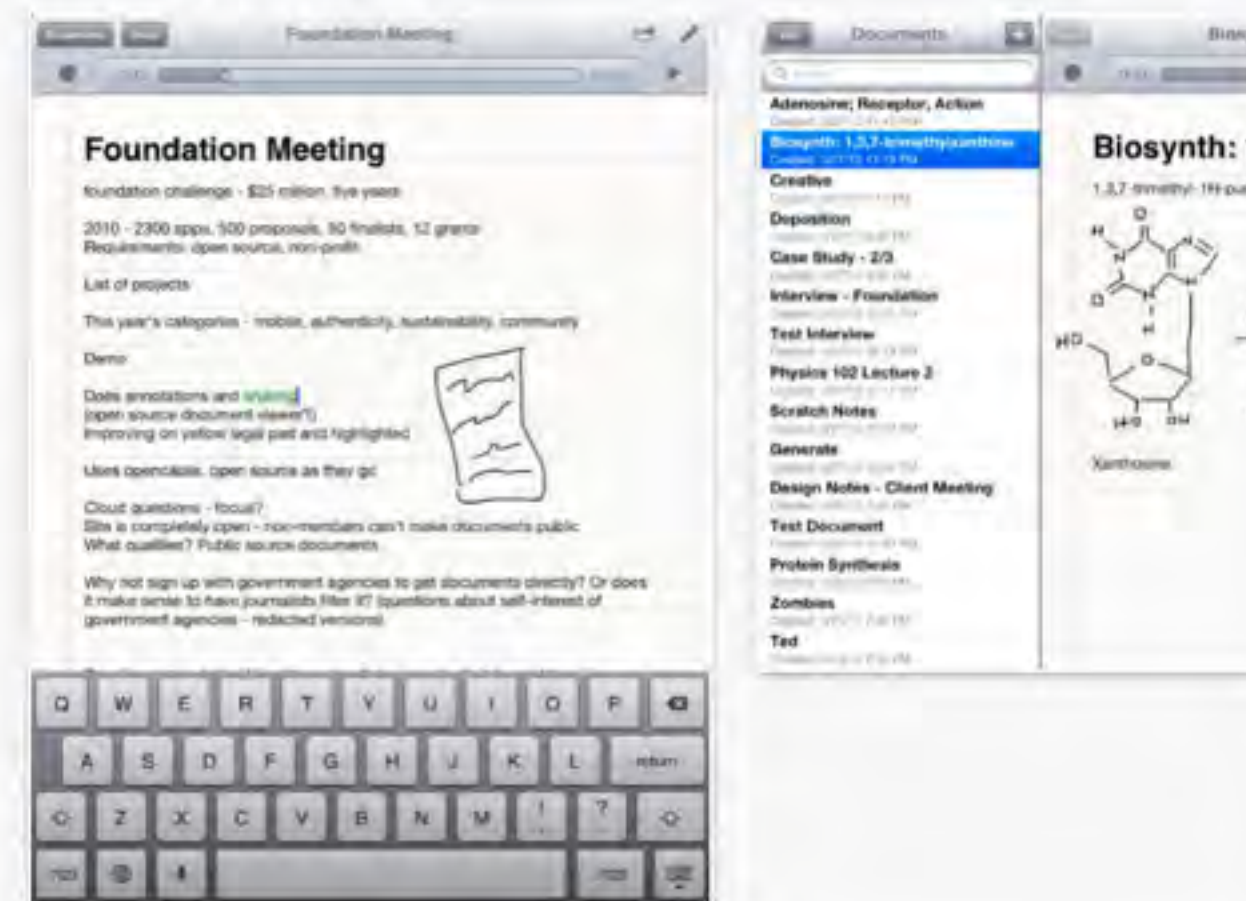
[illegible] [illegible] Foundation Meeting

Foundation Meeting

foundation challenge - $25 million, five years

2010 - 2300 apps, 500 proposals, 50 finalists, 12 grants
Requirements: open source, non-profit

List of projects

This year's categories - mobile, authenticity, sustainability, community

Demo

Does annotations and inking
(open source document viewer?)
Improving on yellow legal pad and highlighter

Uses opencalais, open source as they go

Cloud questions - focus?
Site is completely open - non-members can't make documents public
What qualifies? Public source documents

Why not sign up with government agencies to get documents directly? Or does it make sense to have journalists filter it? (questions about self-interest of government agencies - redacted versions)

Q W E R T Y U I O P
A S D F G H J K L return
Z X C V B N M ! ?
.?123 .?123

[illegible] Documents

Adenosine; Receptor, Action
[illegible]
Biosynth: 1,3,7-trimethylxanthine
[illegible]
Creative
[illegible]
Deposition
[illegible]
Case Study - 2/3
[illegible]
Interview - Foundation
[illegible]
Test Interview
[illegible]
Physics 102 Lecture 2
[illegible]
Scratch Notes
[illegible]
Generate
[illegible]
Design Notes - Client Meeting
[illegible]
Test Document
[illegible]
Protein Synthesis
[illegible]
Zombies
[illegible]
Ted
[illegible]

Bios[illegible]

Biosynth:

1,3,7-trimethyl-1H-pu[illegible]

O H N O N H HO O HO OH

Xanthosine